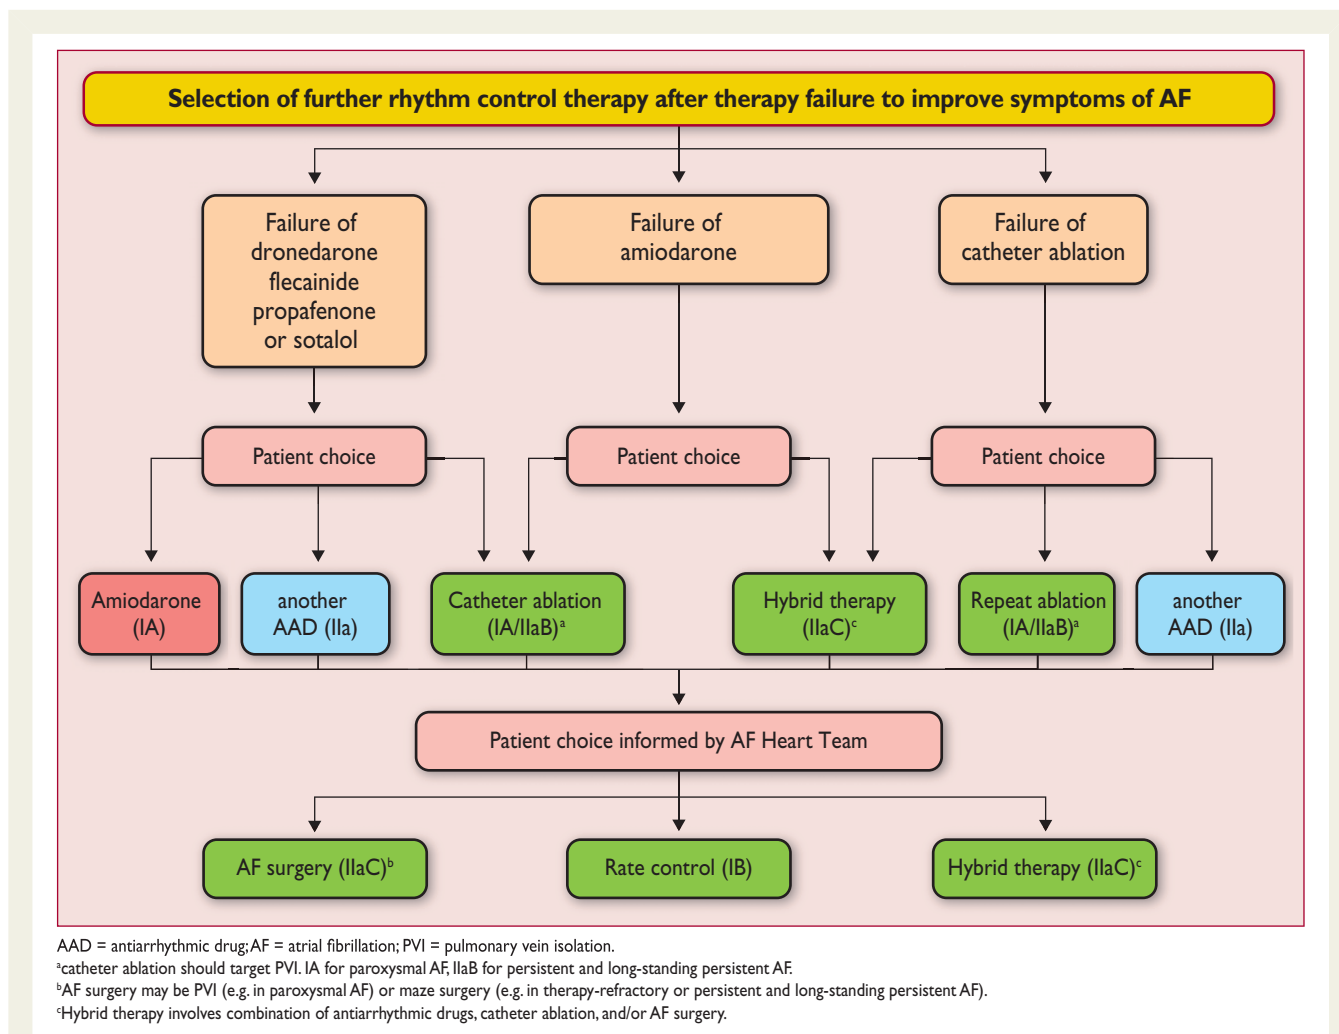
Selection of further rhythm control therapy after therapy failure to improve symptoms of AF

Failure of dronedarone flecainide propafenone or sotalol

Failure of amiodarone

Failure of catheter ablation

Patient choice

Patient choice

Patient choice

Amiodarone (IA)

another AAD (IIa)

Catheter ablation (IA/IIaB)$^a$

Hybrid therapy (IIaC)$^c$

Repeat ablation (IA/IIaB)$^a$

another AAD (IIa)

Patient choice informed by AF Heart Team

AF surgery (IIaC)$^b$

Rate control (IB)

Hybrid therapy (IIaC)$^c$

AAD = antiarrhythmic drug; AF = atrial fibrillation; PVI = pulmonary vein isolation.
$^a$catheter ablation should target PVI. IA for paroxysmal AF, IIaB for persistent and long-standing persistent AF.
$^b$AF surgery may be PVI (e.g. in paroxysmal AF) or maze surgery (e.g. in therapy-refractory or persistent and long-standing persistent AF).
$^c$Hybrid therapy involves combination of antiarrhythmic drugs, catheter ablation, and/or AF surgery.